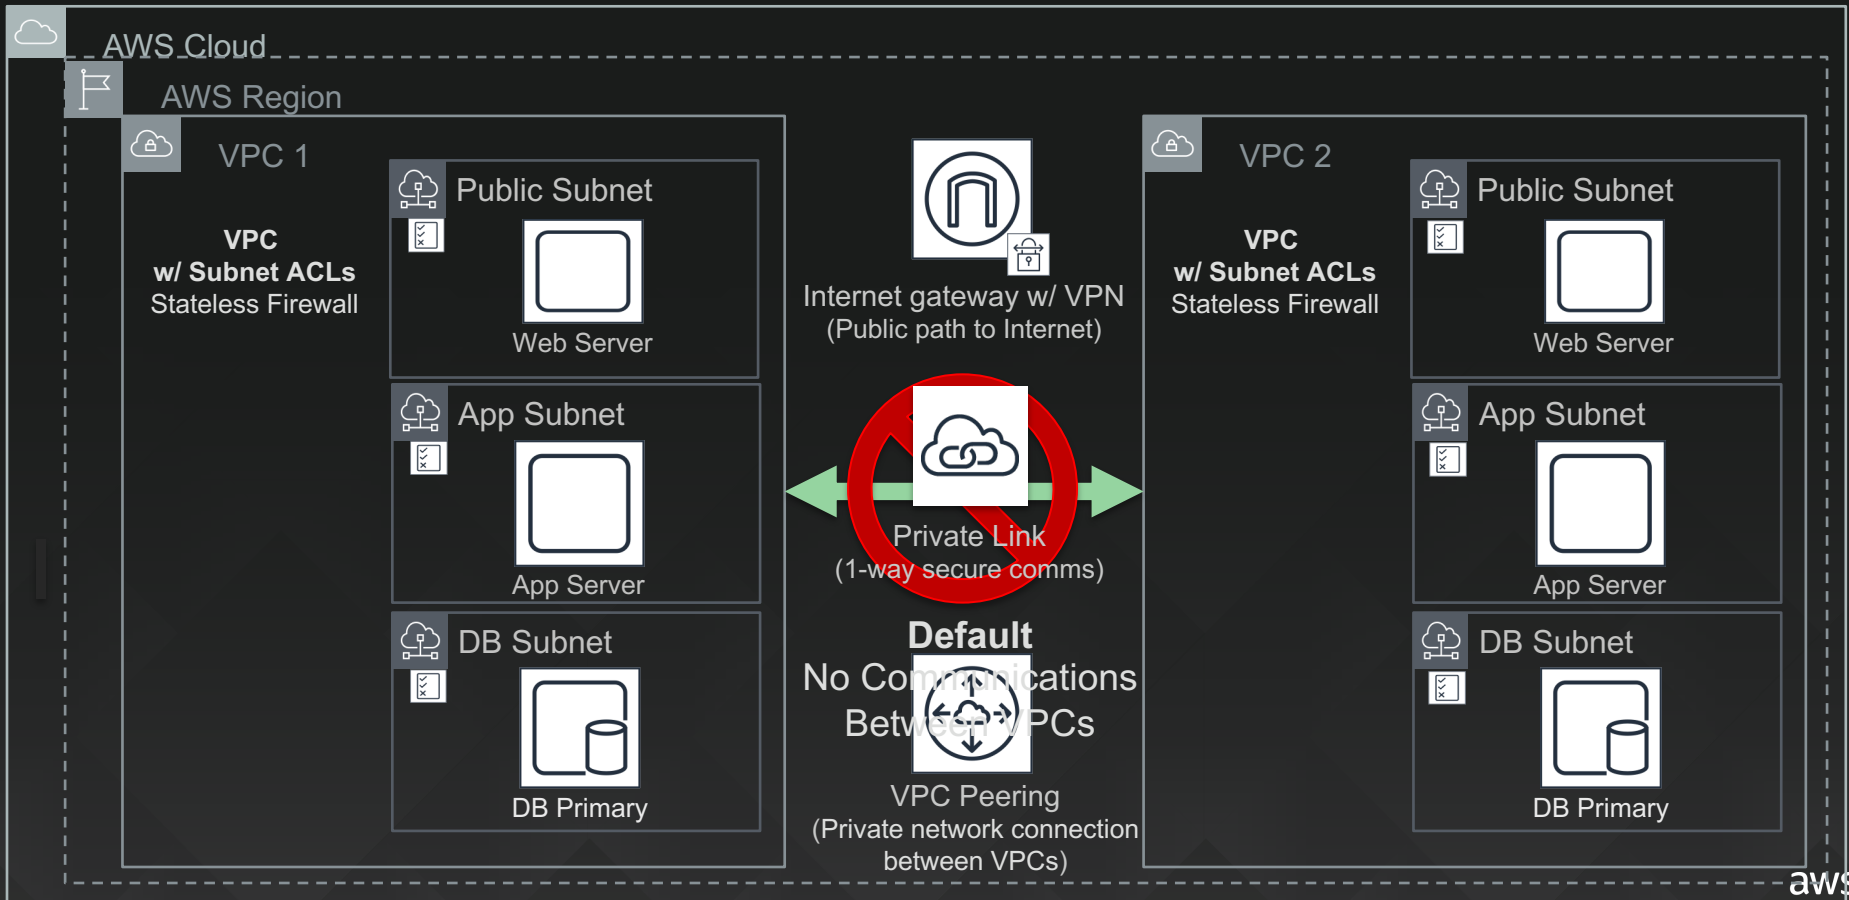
AWS Cloud

AWS Region

VPC 1

VPC
w/ Subnet ACLs
Stateless Firewall

Public Subnet

Web Server

App Subnet

App Server

DB Subnet

DB Primary

Internet gateway w/ VPN
(Public path to Internet)

Private Link
(1-way secure comms)

Default
No Communications
Between VPCs

VPC Peering
(Private network connection
between VPCs)

VPC 2

VPC
w/ Subnet ACLs
Stateless Firewall

Public Subnet

Web Server

App Subnet

App Server

DB Subnet

DB Primary

aws